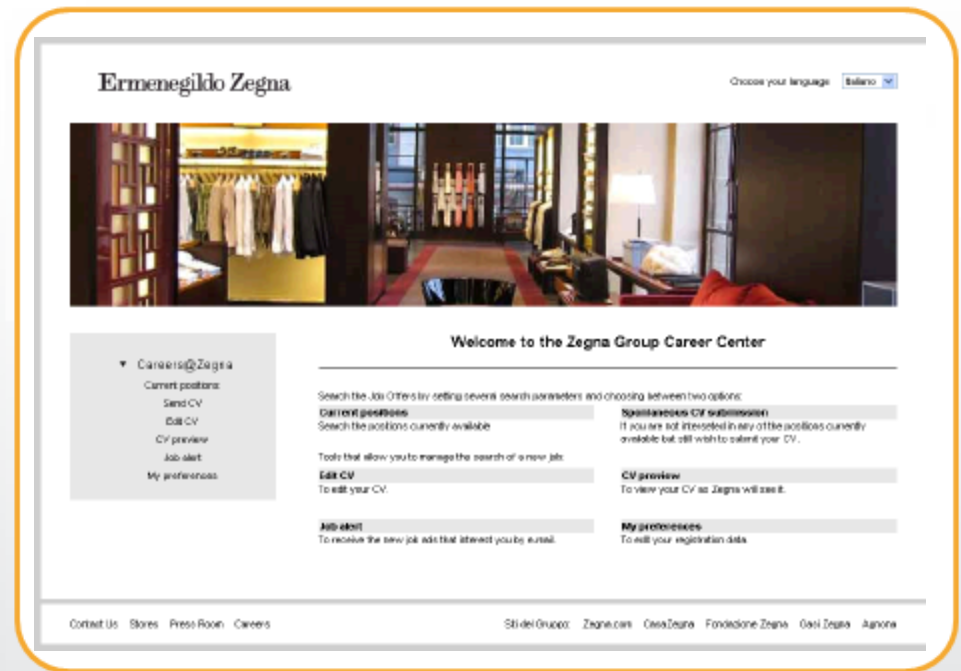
Ermenegildo Zegna

Choose your language Italiano

▼ Careers@Zegna
Current positions
Send CV
Edit CV
CV preview
Job alert
My preferences

Welcome to the Zegna Group Career Center

Search the Job Offers by setting several search parameters and choosing between two options:

Current positions
Search the positions currently available

Spontaneous CV submission
If you are not interested in any of the positions currently available but still wish to submit your CV.

Tools that allow you to manage the search of a new job:

Edit CV
To edit your CV.

CV preview
To view your CV as Zegna will see it.

Job alert
To receive the new job ads that interest you by e-mail.

My preferences
To edit your registration data

Contact Us Stores Press Room Careers

Siti del Gruppo: Zegna.com CasaZegna Fondazione Zegna Oasi Zegna Agnona